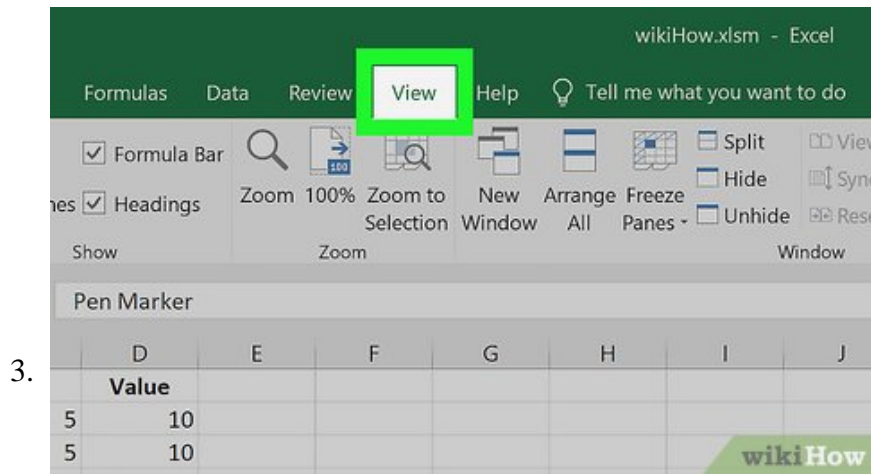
3.

wikiHow.xlsm - Excel

Formulas Data Review View Help Tell me what you want to do

Formula Bar
nes Headings
Show

Zoom 100% Zoom to Selection
Zoom

New Window Arrange All Freeze Panes Split Hide Unhide
Window

View
Syn
Res

Pen Marker

| | D | E | F | G | H | I | J |
|---|---|---|---|---|---|---|---|
| | Value | | | | | | |
| 5 | 10 | | | | | | |
| 5 | 10 | | | | | | |

wikiHow